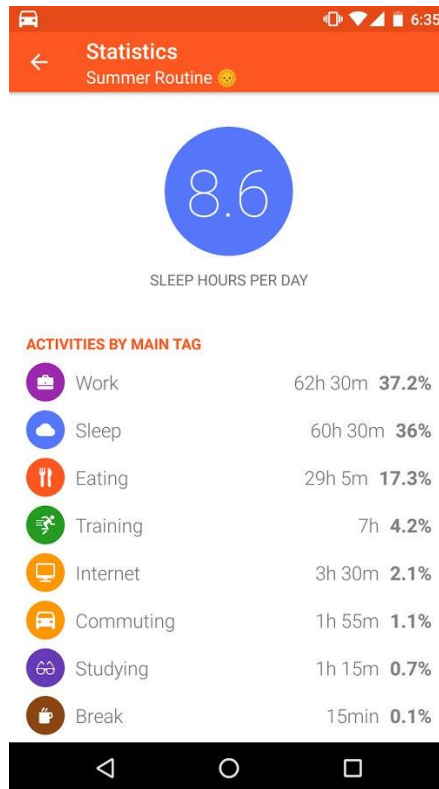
6:35

Statistics
Summer Routine

8.6
SLEEP HOURS PER DAY

ACTIVITIES BY MAIN TAG

| | | |
|---|---|---|
| Work | 62h 30m | **37.2%** |
| Sleep | 60h 30m | **36%** |
| Eating | 29h 5m | **17.3%** |
| Training | 7h | **4.2%** |
| Internet | 3h 30m | **2.1%** |
| Commuting | 1h 55m | **1.1%** |
| Studying | 1h 15m | **0.7%** |
| Break | 15min | **0.1%** |